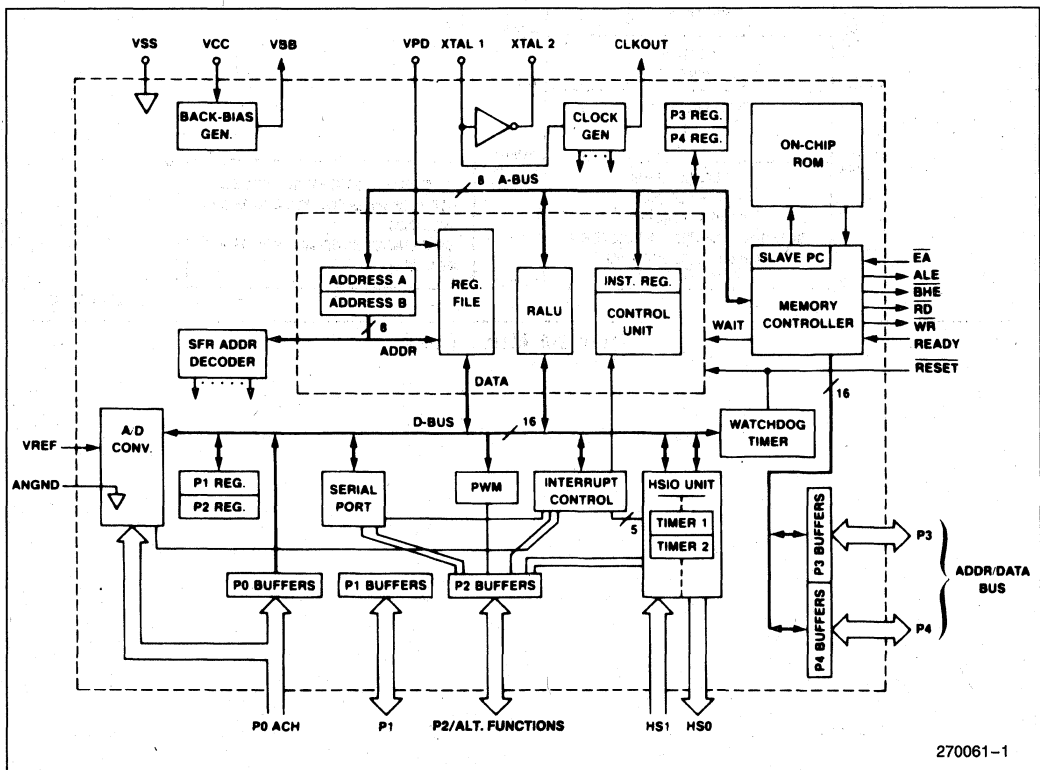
VSS VCC VBB VPD XTAL 1 XTAL 2 CLKOUT

BACK-BIAS GEN.

CLOCK GEN

P3 REG.
P4 REG.

ON-CHIP ROM

8 A-BUS

ADDRESS A
ADDRESS B

REG. FILE

RALU

INST. REG.
CONTROL UNIT

SLAVE PC
MEMORY CONTROLLER

$\overline{EA}$
ALE
$\overline{BHE}$
$\overline{RD}$
$\overline{WR}$
READY
$\overline{RESET}$

WAIT

6

SFR ADDR DECODER

ADDR

DATA

16

D-BUS 16

VREF

A/D CONV.

ANGND

P1 REG.
P2 REG.

SERIAL PORT

PWM

INTERRUPT CONTROL

HSIO UNIT
TIMER 1
TIMER 2

5

WATCHDOG TIMER

P3 BUFFERS
P4 BUFFERS

P3
P4

ADDR/DATA BUS

P0 BUFFERS
P1 BUFFERS
P2 BUFFERS

P0 ACH
P1
P2/ALT. FUNCTIONS
HS1
HS0

270061–1